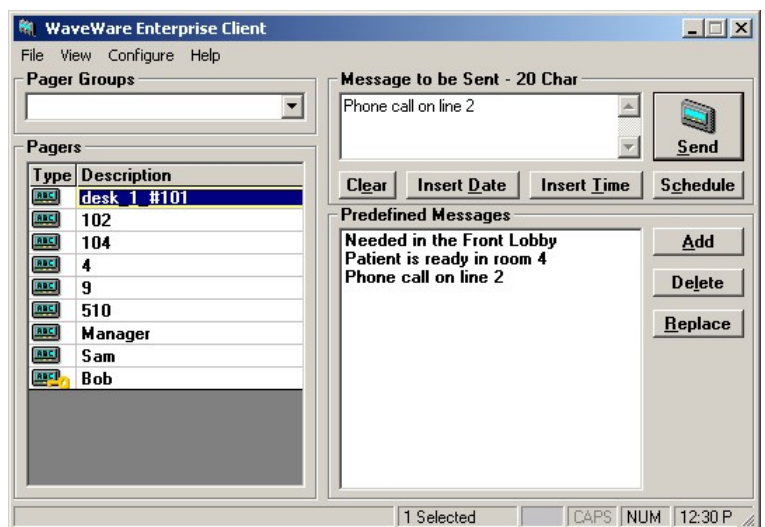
WaveWare Enterprise Client

File View Configure Help

Pager Groups

Pagers

| Type | Description |
|---|---|
| ABC | desk_1_#101 |
| ABC | 102 |
| ABC | 104 |
| ABC | 4 |
| ABC | 9 |
| ABC | 510 |
| ABC | Manager |
| ABC | Sam |
| ABC | Bob |

Message to be Sent - 20 Char

Phone call on line 2

Send

Clear Insert Date Insert Time Schedule

Predefined Messages

Needed in the Front Lobby
Patient is ready in room 4
Phone call on line 2

Add

Delete

Replace

1 Selected CAPS NUM 12:30 P